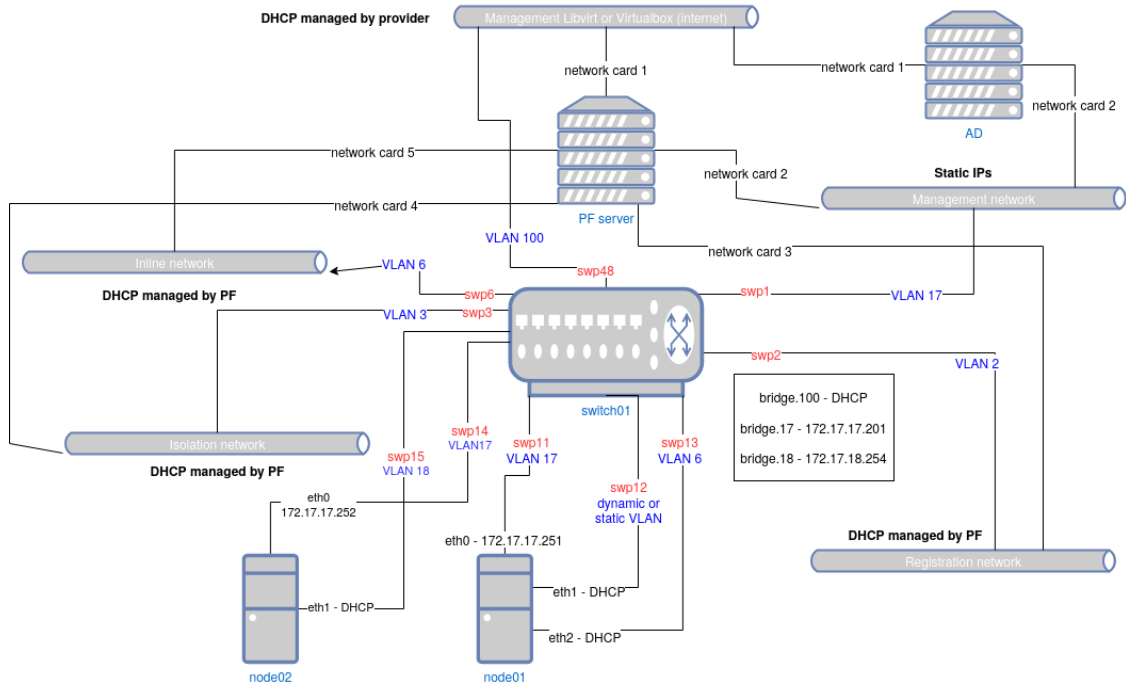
DHCP managed by provider

Management Libvirt or Virtualbox (internet)

network card 1

network card 1

network card 2

AD

network card 5

network card 2

Static IPs

network card 4

Management network

PF server

VLAN 100

network card 3

Inline network

VLAN 6

swp48

DHCP managed by PF

swp6

swp1

VLAN 17

VLAN 3

swp3

swp2

VLAN 2

bridge.100 - DHCP

bridge.17 - 172.17.17.201

bridge.18 - 172.17.18.254

switch01

swp14
VLAN17

Isolation network

swp15
VLAN 18

swp11
VLAN 17

swp13
VLAN 6

DHCP managed by PF

eth0
172.17.17.252

swp12
dynamic or
static VLAN

DHCP managed by PF

eth0 - 172.17.17.251

Registration network

eth1 - DHCP

eth1 - DHCP

eth2 - DHCP

node02

node01